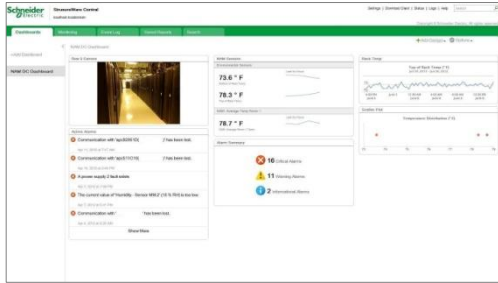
Schneider Electric

StruxureWare Central

Settings | Download Client | Status | Logs | Help

Dashboards | Monitoring | Event Log | Saved Reports | Search

NAM DC Dashboard

Add Dashboard

NAM DC Dashboard

Add Gadgets | Refresh

View A Camera

Active Alarms

Communication with "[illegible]" has been lost.

Communication with "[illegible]" has been lost.

A power supply 2 fault exists

The current value of 'Humidity - Sensor MM2 (18 %RH)' is too low.

Communication with " has been lost.

Show More

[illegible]

73.6 ° F

78.3 ° F

78.7 ° F

Alarm Summary

16 Critical Alarms

11 Warning Alarms

2 Informational Alarms

Rack Temp

Top of Rack Temp (° F)

Bubble Plot

Temperature Distribution (° F)